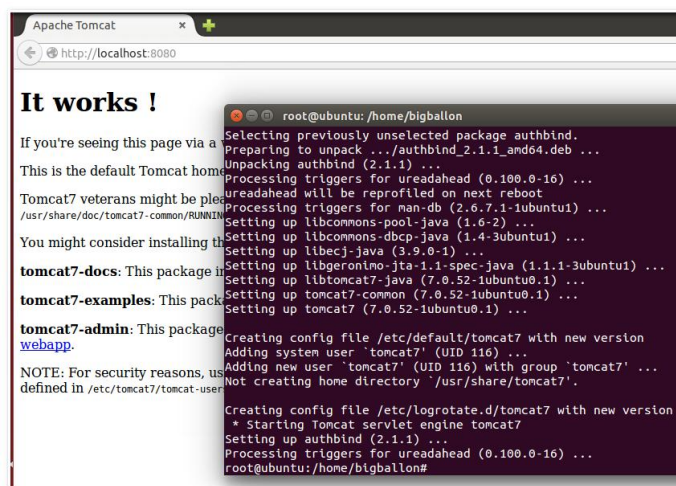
Apache Tomcat ×

http://localhost:8080

It works !

If you're seeing this page via a w

This is the default Tomcat home

Tomcat7 veterans might be plea
/usr/share/doc/tomcat7-common/RUNNIN

You might consider installing th

tomcat7-docs: This package in

tomcat7-examples: This packa

tomcat7-admin: This package
webapp.

NOTE: For security reasons, us
defined in /etc/tomcat7/tomcat-user

root@ubuntu: /home/bigballon

Selecting previously unselected package authbind.
Preparing to unpack .../authbind_2.1.1_amd64.deb ...
Unpacking authbind (2.1.1) ...
Processing triggers for ureadahead (0.100.0-16) ...
ureadahead will be reprofiled on next reboot
Processing triggers for man-db (2.6.7.1-1ubuntu1) ...
Setting up libcommons-pool-java (1.6-2) ...
Setting up libcommons-dbcp-java (1.4-3ubuntu1) ...
Setting up libecj-java (3.9.0-1) ...
Setting up libgeronimo-jta-1.1-spec-java (1.1.1-3ubuntu1) ...
Setting up libtomcat7-java (7.0.52-1ubuntu0.1) ...
Setting up tomcat7-common (7.0.52-1ubuntu0.1) ...
Setting up tomcat7 (7.0.52-1ubuntu0.1) ...

Creating config file /etc/default/tomcat7 with new version
Adding system user `tomcat7' (UID 116) ...
Adding new user `tomcat7' (UID 116) with group `tomcat7' ...
Not creating home directory `/usr/share/tomcat7'.

Creating config file /etc/logrotate.d/tomcat7 with new version
 * Starting Tomcat servlet engine tomcat7
Setting up authbind (2.1.1) ...
Processing triggers for ureadahead (0.100.0-16) ...
root@ubuntu:/home/bigballon#